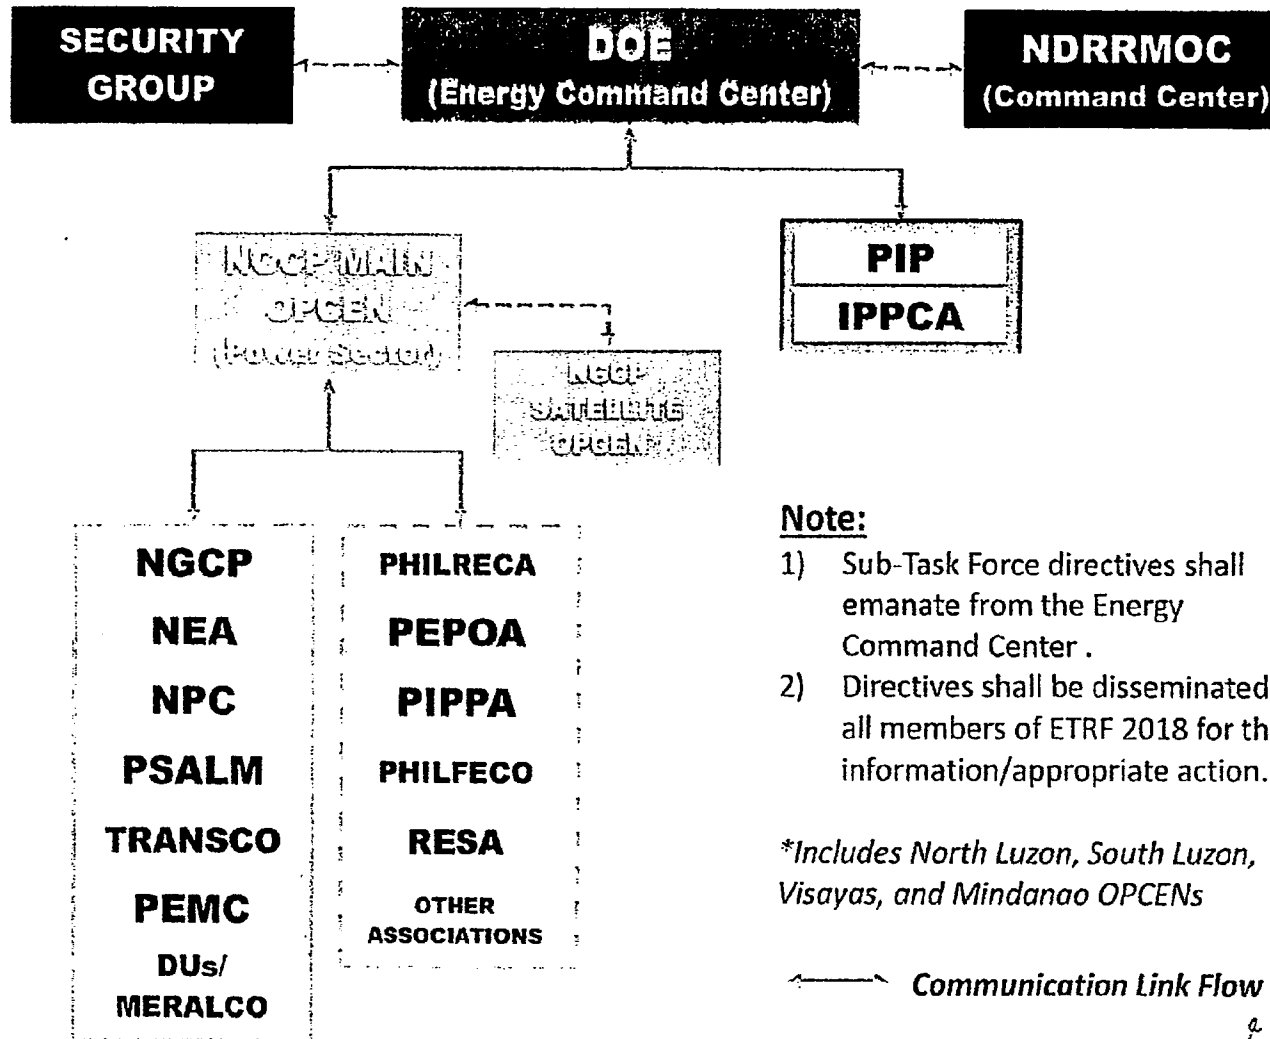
SECURITY GROUP

DOE
(Energy Command Center)

NDRRMOC
(Command Center)

NGCP MAIN OPCEN (Power Sector)

NGCP SATELLITE OPCEN*

PIP

IPPCA

NGCP
NEA
NPC
PSALM
TRANSCO
PEMC
DUs/ MERALCO

PHILRECA
PEPOA
PIPPA
PHILFECO
RESA
OTHER ASSOCIATIONS

Note:
1) Sub-Task Force directives shall emanate from the Energy Command Center .
2) Directives shall be disseminated all members of ETRF 2018 for th information/appropriate action.

*Includes North Luzon, South Luzon, Visayas, and Mindanao OPCENs

Communication Link Flow

a